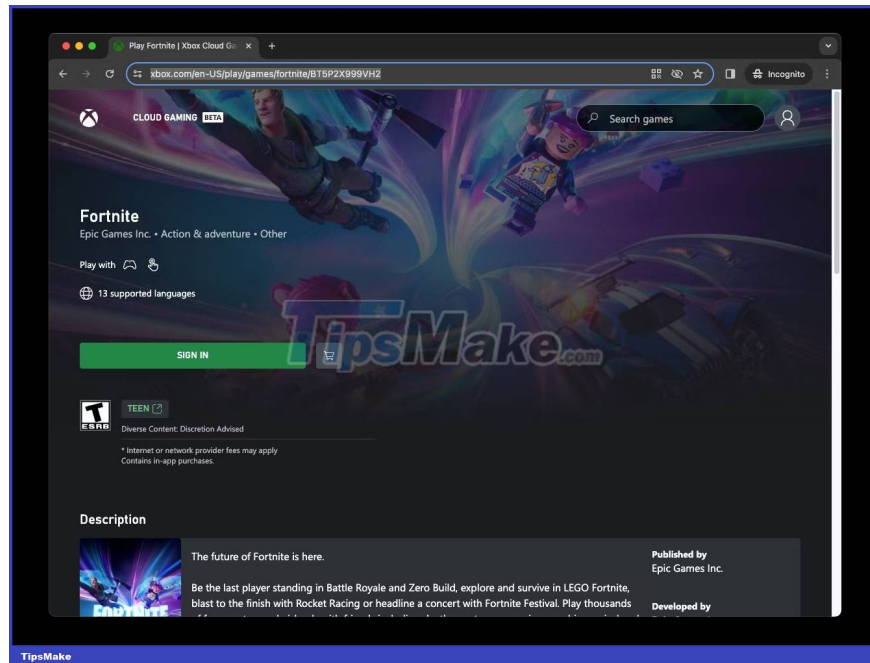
Play Fortnite | Xbox Cloud Ga ×  +

xbox.com/en-US/play/games/fortnite/BT5P2X999VH2

Incognito

CLOUD GAMING BETA

Search games

Fortnite
Epic Games Inc. • Action & adventure • Other

Play with

13 supported languages

TipsMake.com

SIGN IN

T ESRB

TEEN

Diverse Content: Discretion Advised

* Internet or network provider fees may apply
Contains in-app purchases.

Description

FORTNITE

The future of Fortnite is here.

Be the last player standing in Battle Royale and Zero Build, explore and survive in LEGO Fortnite, blast to the finish with Rocket Racing or headline a concert with Fortnite Festival. Play thousands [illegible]

Published by
Epic Games Inc.

Developed by
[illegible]

TipsMake